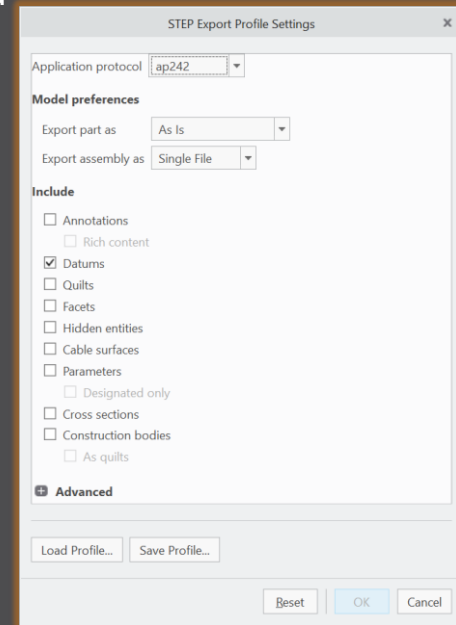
STEP Export Profile Settings

×

Application protocol ap242

Model preferences

Export part as As Is

Export assembly as Single File

Include

☐ Annotations

☐ Rich content

☑ Datums

☐ Quilts

☐ Facets

☐ Hidden entities

☐ Cable surfaces

☐ Parameters

☐ Designated only

☐ Cross sections

☐ Construction bodies

☐ As quilts

Advanced

Load Profile... Save Profile...

Reset OK Cancel